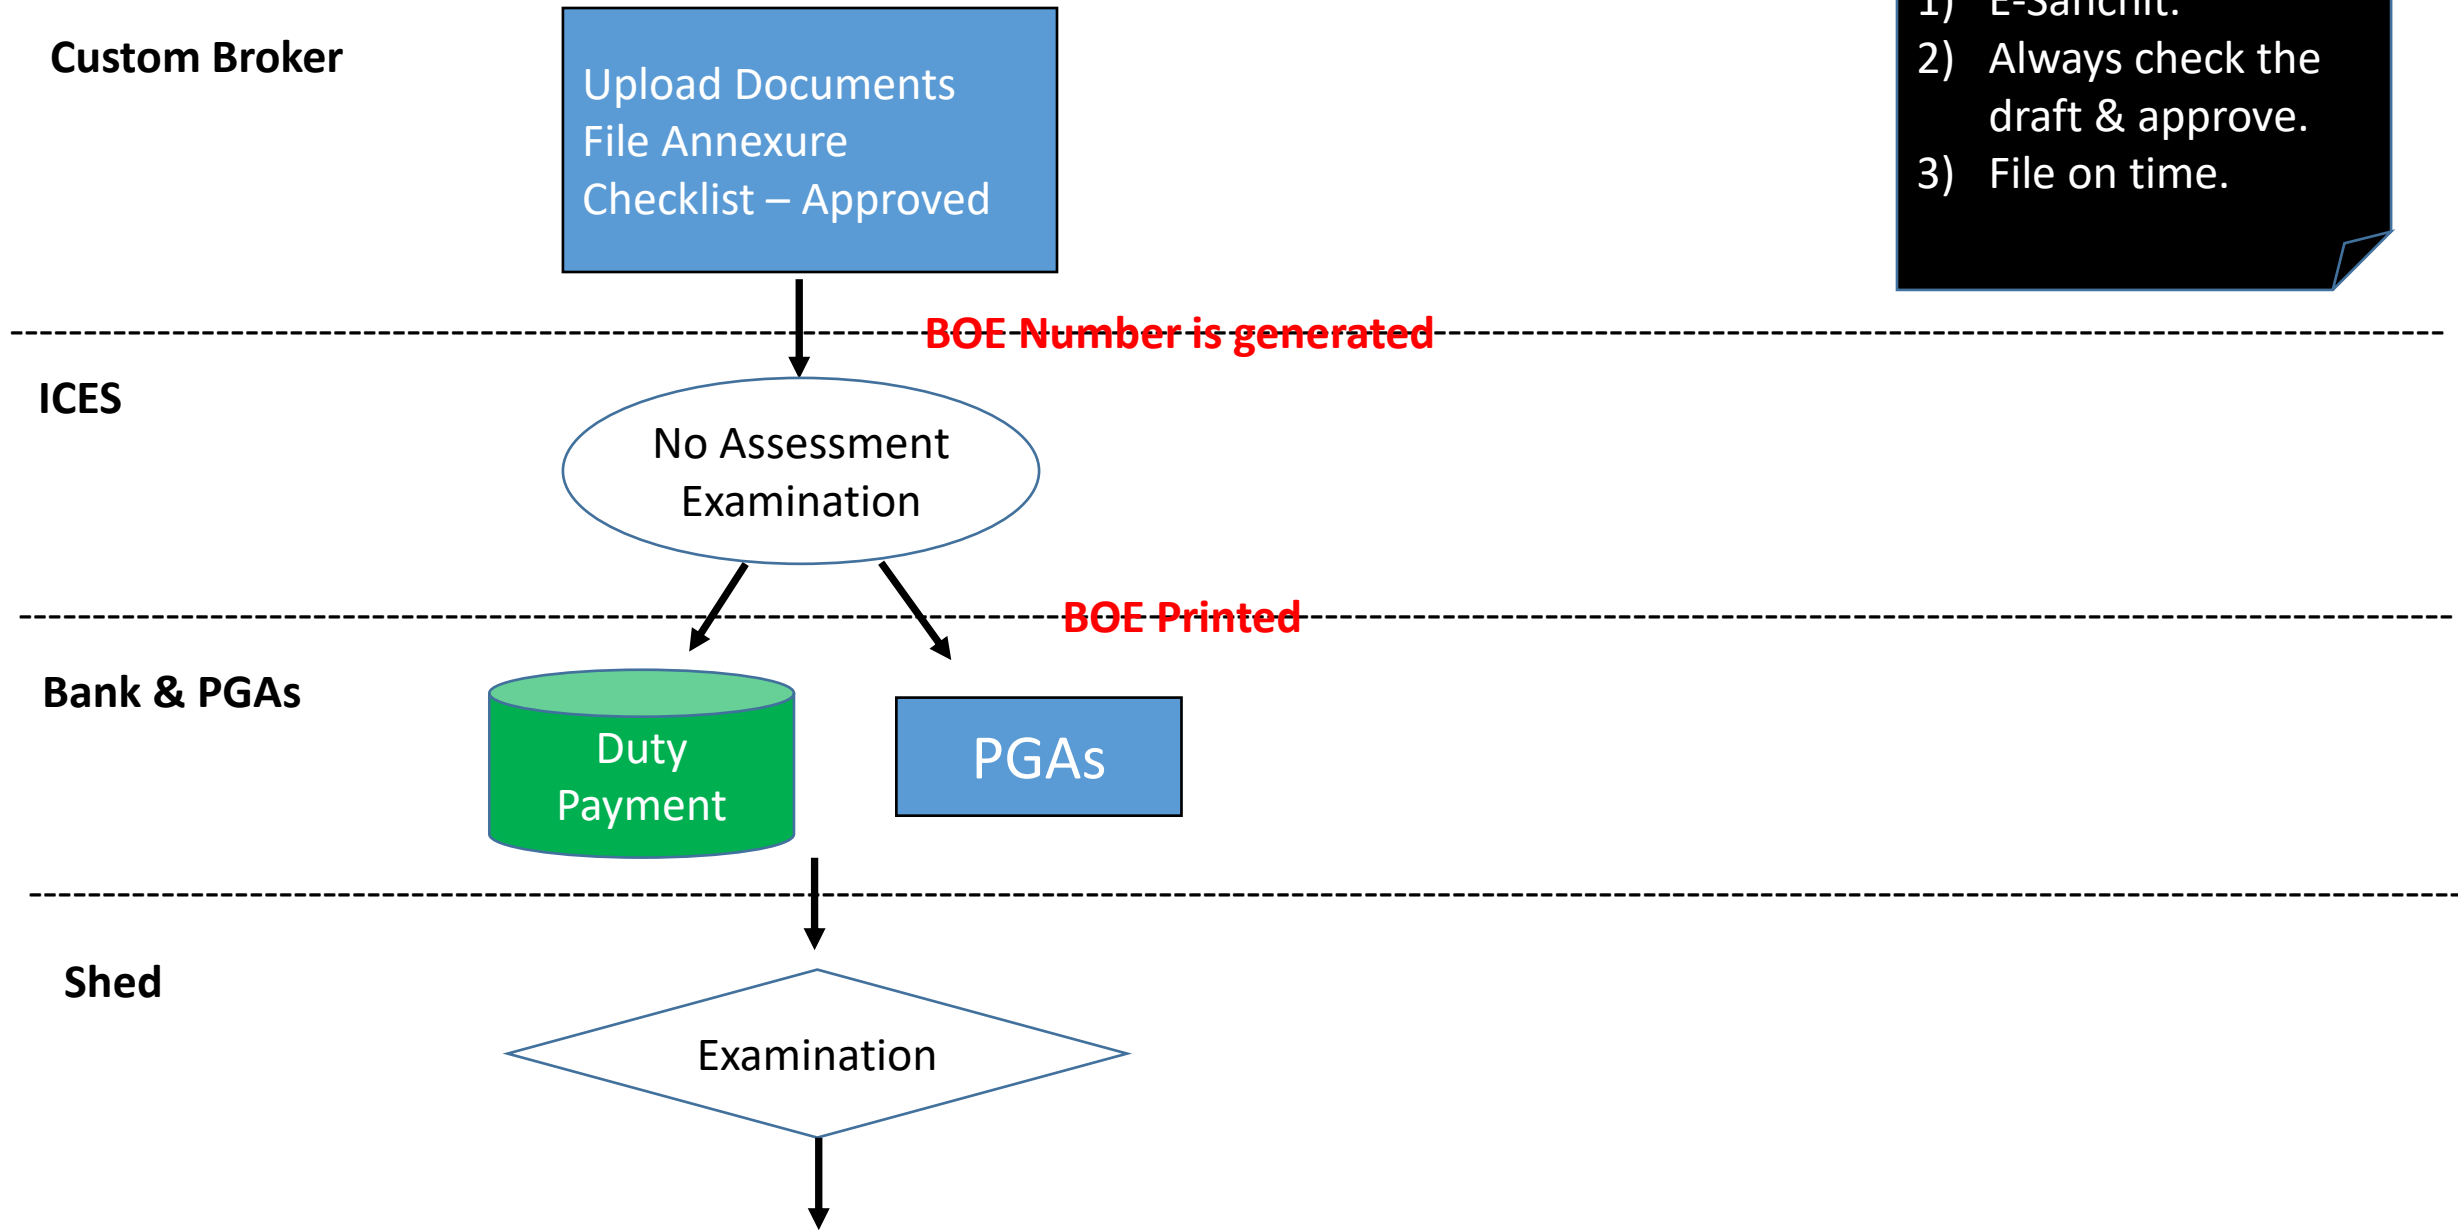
Custom Broker

Upload Documents
File Annexure
Checklist – Approved

1) E-Sanchit.
2) Always check the draft & approve.
3) File on time.

BOE Number is generated

ICES

No Assessment Examination

BOE Printed

Bank & PGAs

Duty Payment

PGAs

Shed

Examination